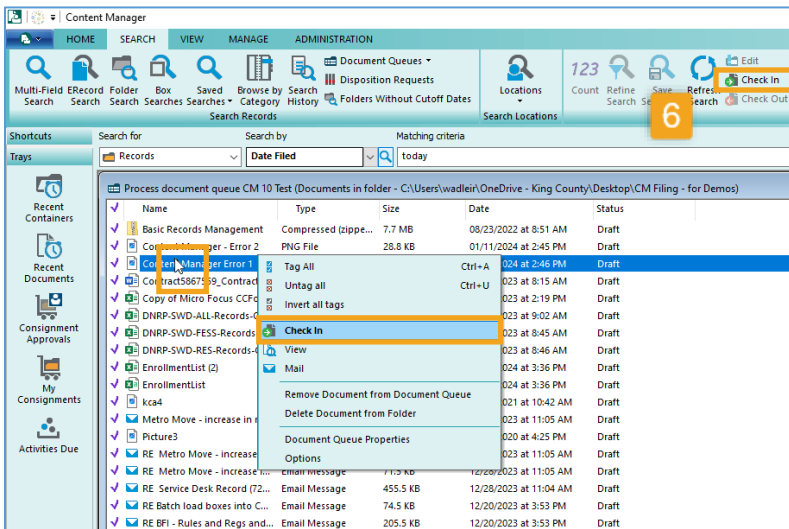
Content Manager

HOME SEARCH VIEW MANAGE ADMINISTRATION

Multi-Field Search
ERecord Search
Folder Search
Box Searches
Saved Searches
Browse by Category
Search History
Document Queues
Disposition Requests
Folders Without Cutoff Dates
Search Records
Locations
Search Locations
123 Count
Refine Search
Save Se
Refresh Search
Edit
Check In
Check Out

6

Shortcuts
Trays
Recent Containers
Recent Documents
Consignment Approvals
My Consignments
Activities Due

Search for
Records
Search by
Date Filed
Matching criteria
today

Process document queue CM 10 Test (Documents in folder - C:\Users\wadleir\OneDrive - King County\Desktop\CM Filing - for Demos)

| Name | Type | Size | Date | Status |
|---|---|---|---|---|
| Basic Records Management | Compressed (zippe... | 7.7 MB | 08/23/2022 at 8:51 AM | Draft |
| Content Manager - Error 2 | PNG File | 28.8 KB | 01/11/2024 at 2:45 PM | Draft |
| Content Manager Error 1 | | | 24 at 2:46 PM | Draft |
| Contract5867539_Contract | | | 023 at 8:15 AM | Draft |
| Copy of Micro Focus CCFo | | | 023 at 2:19 PM | Draft |
| DNRP-SWD-ALL-Records-C | | | 023 at 9:02 AM | Draft |
| DNRP-SWD-FESS-Records | | | 023 at 8:45 AM | Draft |
| DNRP-SWD-RES-Records-C | | | 023 at 8:46 AM | Draft |
| EnrollmentList (2) | | | 024 at 3:36 PM | Draft |
| EnrollmentList | | | 024 at 3:36 PM | Draft |
| kca4 | | | 021 at 10:42 AM | Draft |
| Metro Move - increase in | | | 023 at 11:05 AM | Draft |
| Picture3 | | | 020 at 4:25 PM | Draft |
| RE Metro Move - increase | | | 023 at 11:05 AM | Draft |
| RE Metro Move - increase i... | Email Message | 71.5 KB | 12/28/2023 at 11:05 AM | Draft |
| RE Service Desk Record (72... | Email Message | 455.5 KB | 12/28/2023 at 11:04 AM | Draft |
| RE Batch load boxes into C... | Email Message | 74.5 KB | 12/20/2023 at 3:53 PM | Draft |
| RE BFI - Rules and Regs and... | Email Message | 205.5 KB | 12/20/2023 at 3:53 PM | Draft |

Tag All Ctrl+A
Untag all Ctrl+U
Invert all tags
Check In
View
Mail
Remove Document from Document Queue
Delete Document from Folder
Document Queue Properties
Options